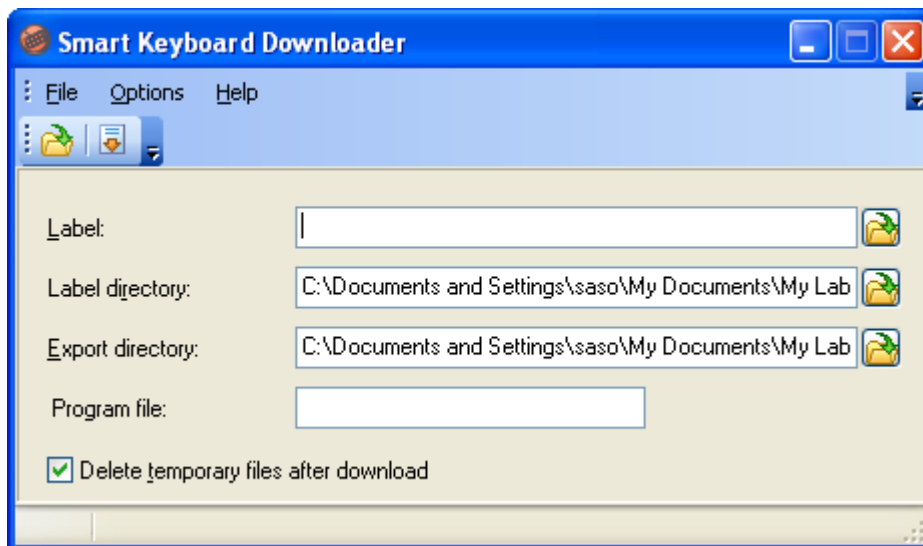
Smart Keyboard Downloader

File Options Help

Label:

Label directory: C:\Documents and Settings\saso\My Documents\My Lab

Export directory: C:\Documents and Settings\saso\My Documents\My Lab

Program file:

Delete temporary files after download